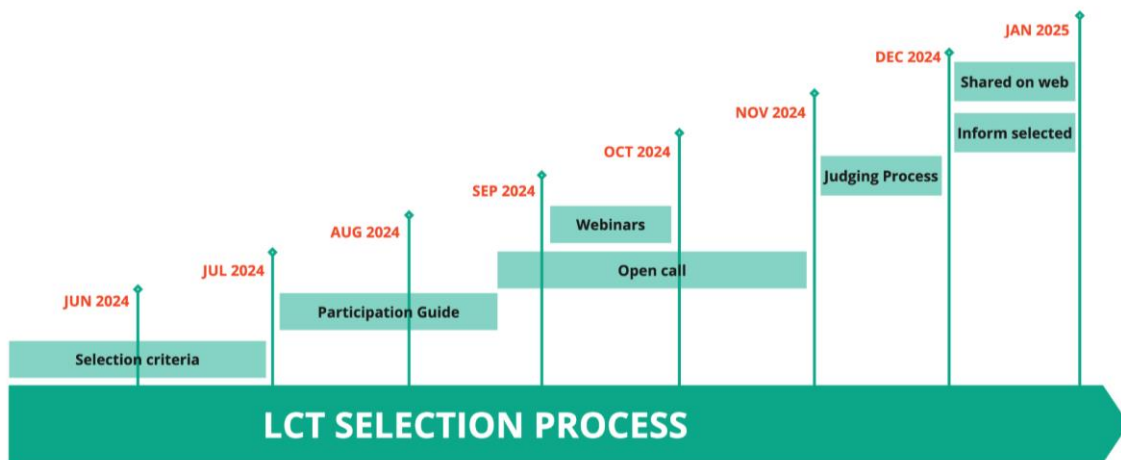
JAN 2025

DEC 2024

Shared on web

Inform selected

NOV 2024

Judging Process

OCT 2024

SEP 2024

Webinars

Open call

AUG 2024

JUL 2024

Participation Guide

JUN 2024

Selection criteria

LCT SELECTION PROCESS